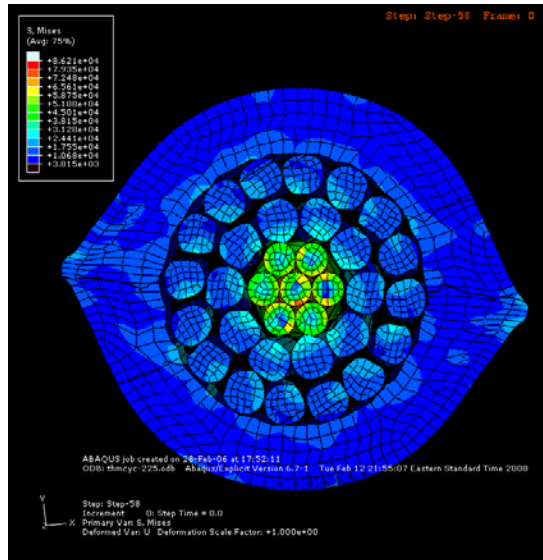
Step: Step-58 Frame: 0

S, Mises
(Avg: 75%)
+8.621e+04
+7.935e+04
+7.248e+04
+6.561e+04
+5.875e+04
+5.188e+04
+4.501e+04
+3.815e+04
+3.128e+04
+2.441e+04
+1.755e+04
+1.068e+04
+3.815e+03

ABAQUS job created on 28-Feb-06 at 17:52:11
ODB: thmcyc-225.odb Abaqus/Explicit Version 6.7-1 Tue Feb 12 21:55:07 Eastern Standard Time 2008

Y
X
Z
Step: Step-58
Increment 0: Step Time = 0.0
Primary Var: S, Mises
Deformed Var: U Deformation Scale Factor: +1.000e+00